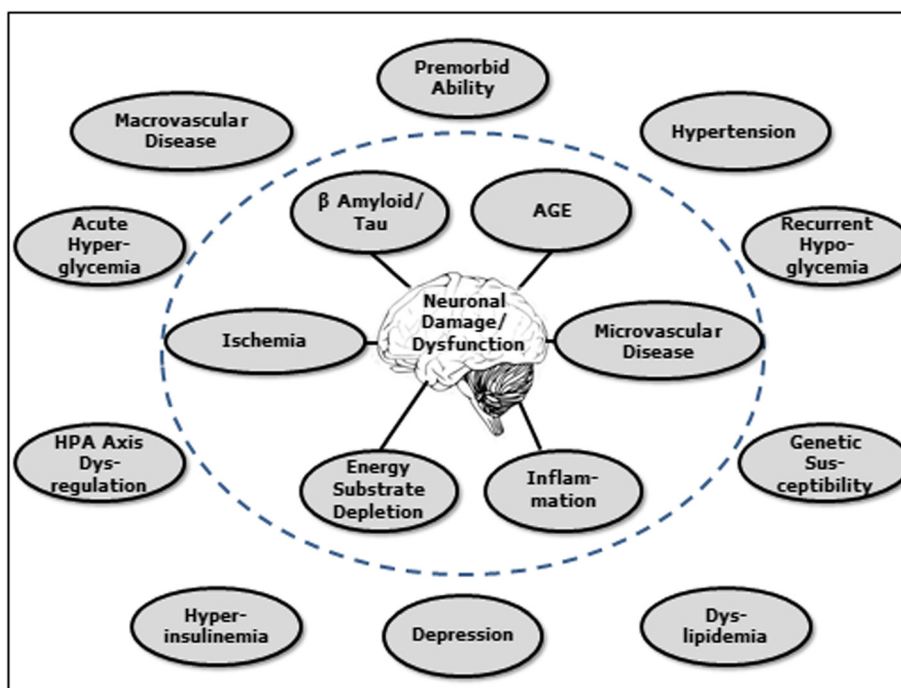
Premorbid Ability

Macrovascular Disease

Hypertension

β Amyloid/ Tau

AGE

Acute Hyperglycemia

Recurrent Hypoglycemia

Neuronal Damage/ Dysfunction

Ischemia

Microvascular Disease

HPA Axis Dysregulation

Genetic Susceptibility

Energy Substrate Depletion

Inflammation

Hyperinsulinemia

Depression

Dyslipidemia